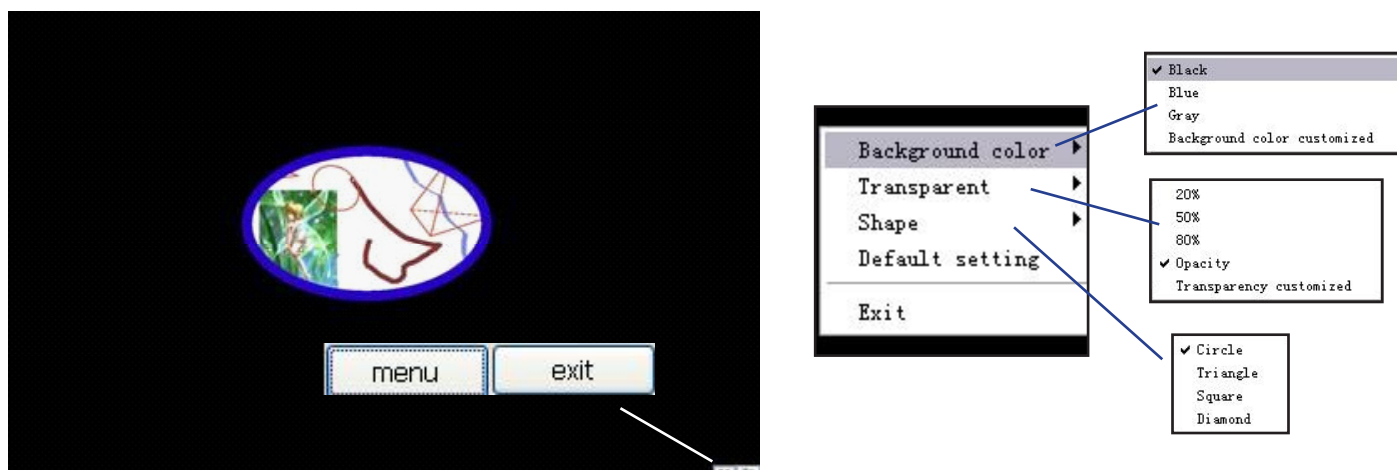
menu

exit

Background color

Transparent

Shape

Default setting

Exit

✔ Black

Blue

Gray

Background color customized

20%

50%

80%

✔ Opacity

Transparency customized

✔ Circle

Triangle

Square

Diamond